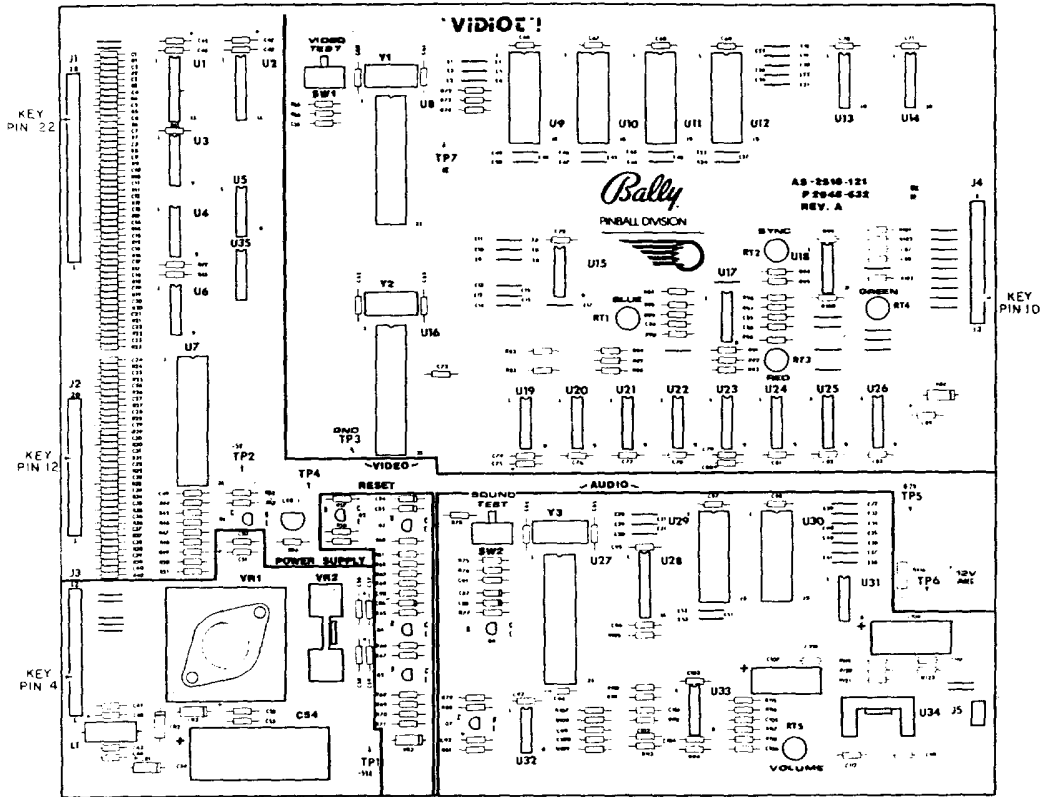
'VIDIOT'!

J1

KEY
PIN 22

U1

U2

VIDEO
TEST

Y1

SW1

U8

U9

U10

U11

U12

U13

U14

TP7

U3

U5

U4

U35

U6

Bally
PINBALL DIVISION

AS-2518-121
P 2848-632
REV. A

J4

SYNC

RT2

U18

U15

U17

GREEN

RT4

KEY
PIN 10

Y2

U16

BLUE

RT1

RT3

RED

U7

J2

KEY
PIN 12

GND
TP3

U19

U20

U21

U22

U23

U24

U25

U26

VIDEO

TP2

TP4

RESET

AUDIO

TP5

SOUND
TEST

Y3

U29

U30

POWER SUPPLY

SW2

U27

U28

TP6

12V
ARE

U31

J3

VR1

VR2

KEY
PIN 4

U33

U34

J5

RT5

VOLUME

L1

C54

TP1

U32